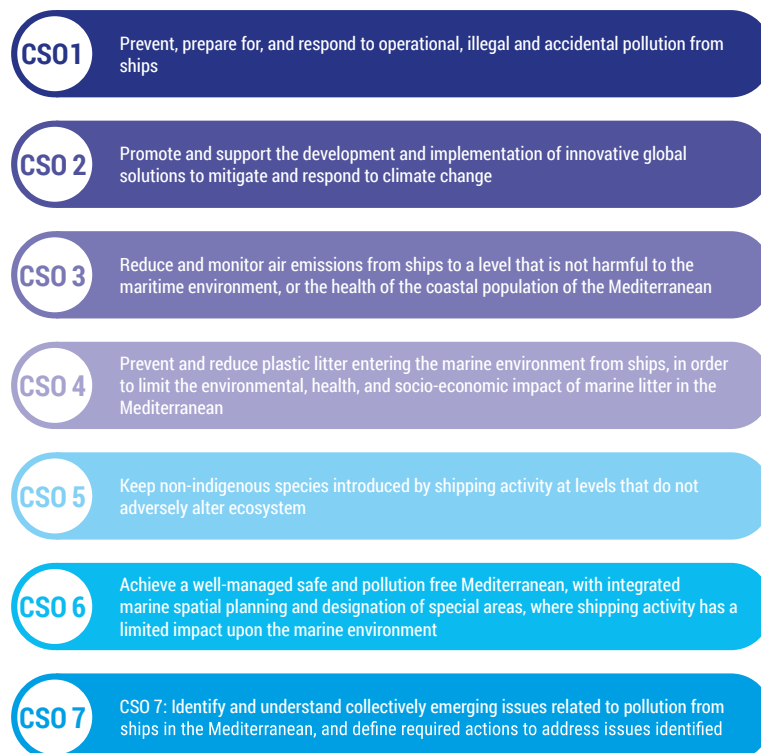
CSO1
Prevent, prepare for, and respond to operational, illegal and accidental pollution from ships

CSO 2
Promote and support the development and implementation of innovative global solutions to mitigate and respond to climate change

CSO 3
Reduce and monitor air emissions from ships to a level that is not harmful to the maritime environment, or the health of the coastal population of the Mediterranean

CSO 4
Prevent and reduce plastic litter entering the marine environment from ships, in order to limit the environmental, health, and socio-economic impact of marine litter in the Mediterranean

CSO 5
Keep non-indigenous species introduced by shipping activity at levels that do not adversely alter ecosystem

CSO 6
Achieve a well-managed safe and pollution free Mediterranean, with integrated marine spatial planning and designation of special areas, where shipping activity has a limited impact upon the marine environment

CSO 7
CSO 7: Identify and understand collectively emerging issues related to pollution from ships in the Mediterranean, and define required actions to address issues identified